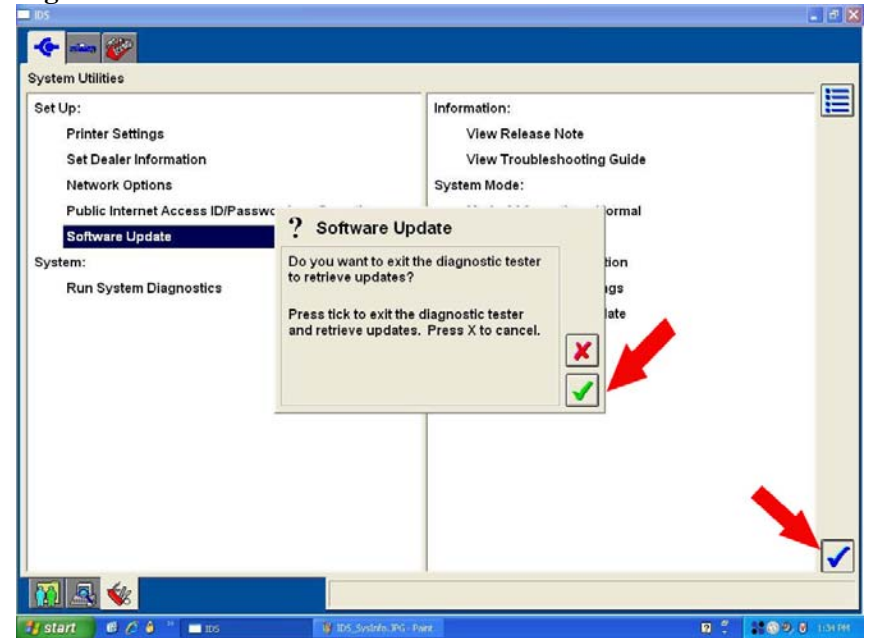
IDS

System Utilities

Set Up:

Printer Settings

Set Dealer Information

Network Options

Public Internet Access ID/Passwo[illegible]

Software Update

System:

Run System Diagnostics

Information:

View Release Note

View Troubleshooting Guide

System Mode:

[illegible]ormal

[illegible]tion

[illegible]gs

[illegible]late

? Software Update

Do you want to exit the diagnostic tester to retrieve updates?

Press tick to exit the diagnostic tester and retrieve updates. Press X to cancel.

start

IDS

IDS_SysInfo.JPG - Paint

1:34 PM